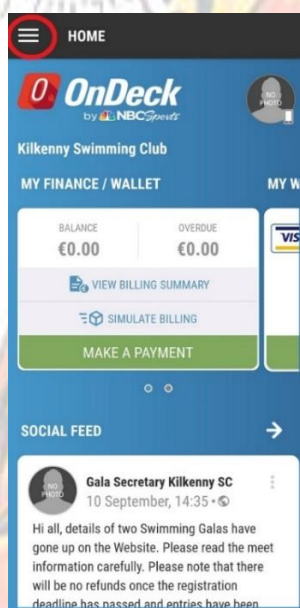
HOME

O OnDeck by NBC Sports

NO PHOTO

Kilkenny Swimming Club

MY FINANCE / WALLET

MY W

BALANCE
€0.00

OVERDUE
€0.00

VIEW BILLING SUMMARY

SIMULATE BILLING

MAKE A PAYMENT

VIS

SOCIAL FEED

NO PHOTO

Gala Secretary Kilkenny SC
10 September, 14:35 •

Hi all, details of two Swimming Galas have gone up on the Website. Please read the meet information carefully. Please note that there will be no refunds once the registration deadline has passed and entries have been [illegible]